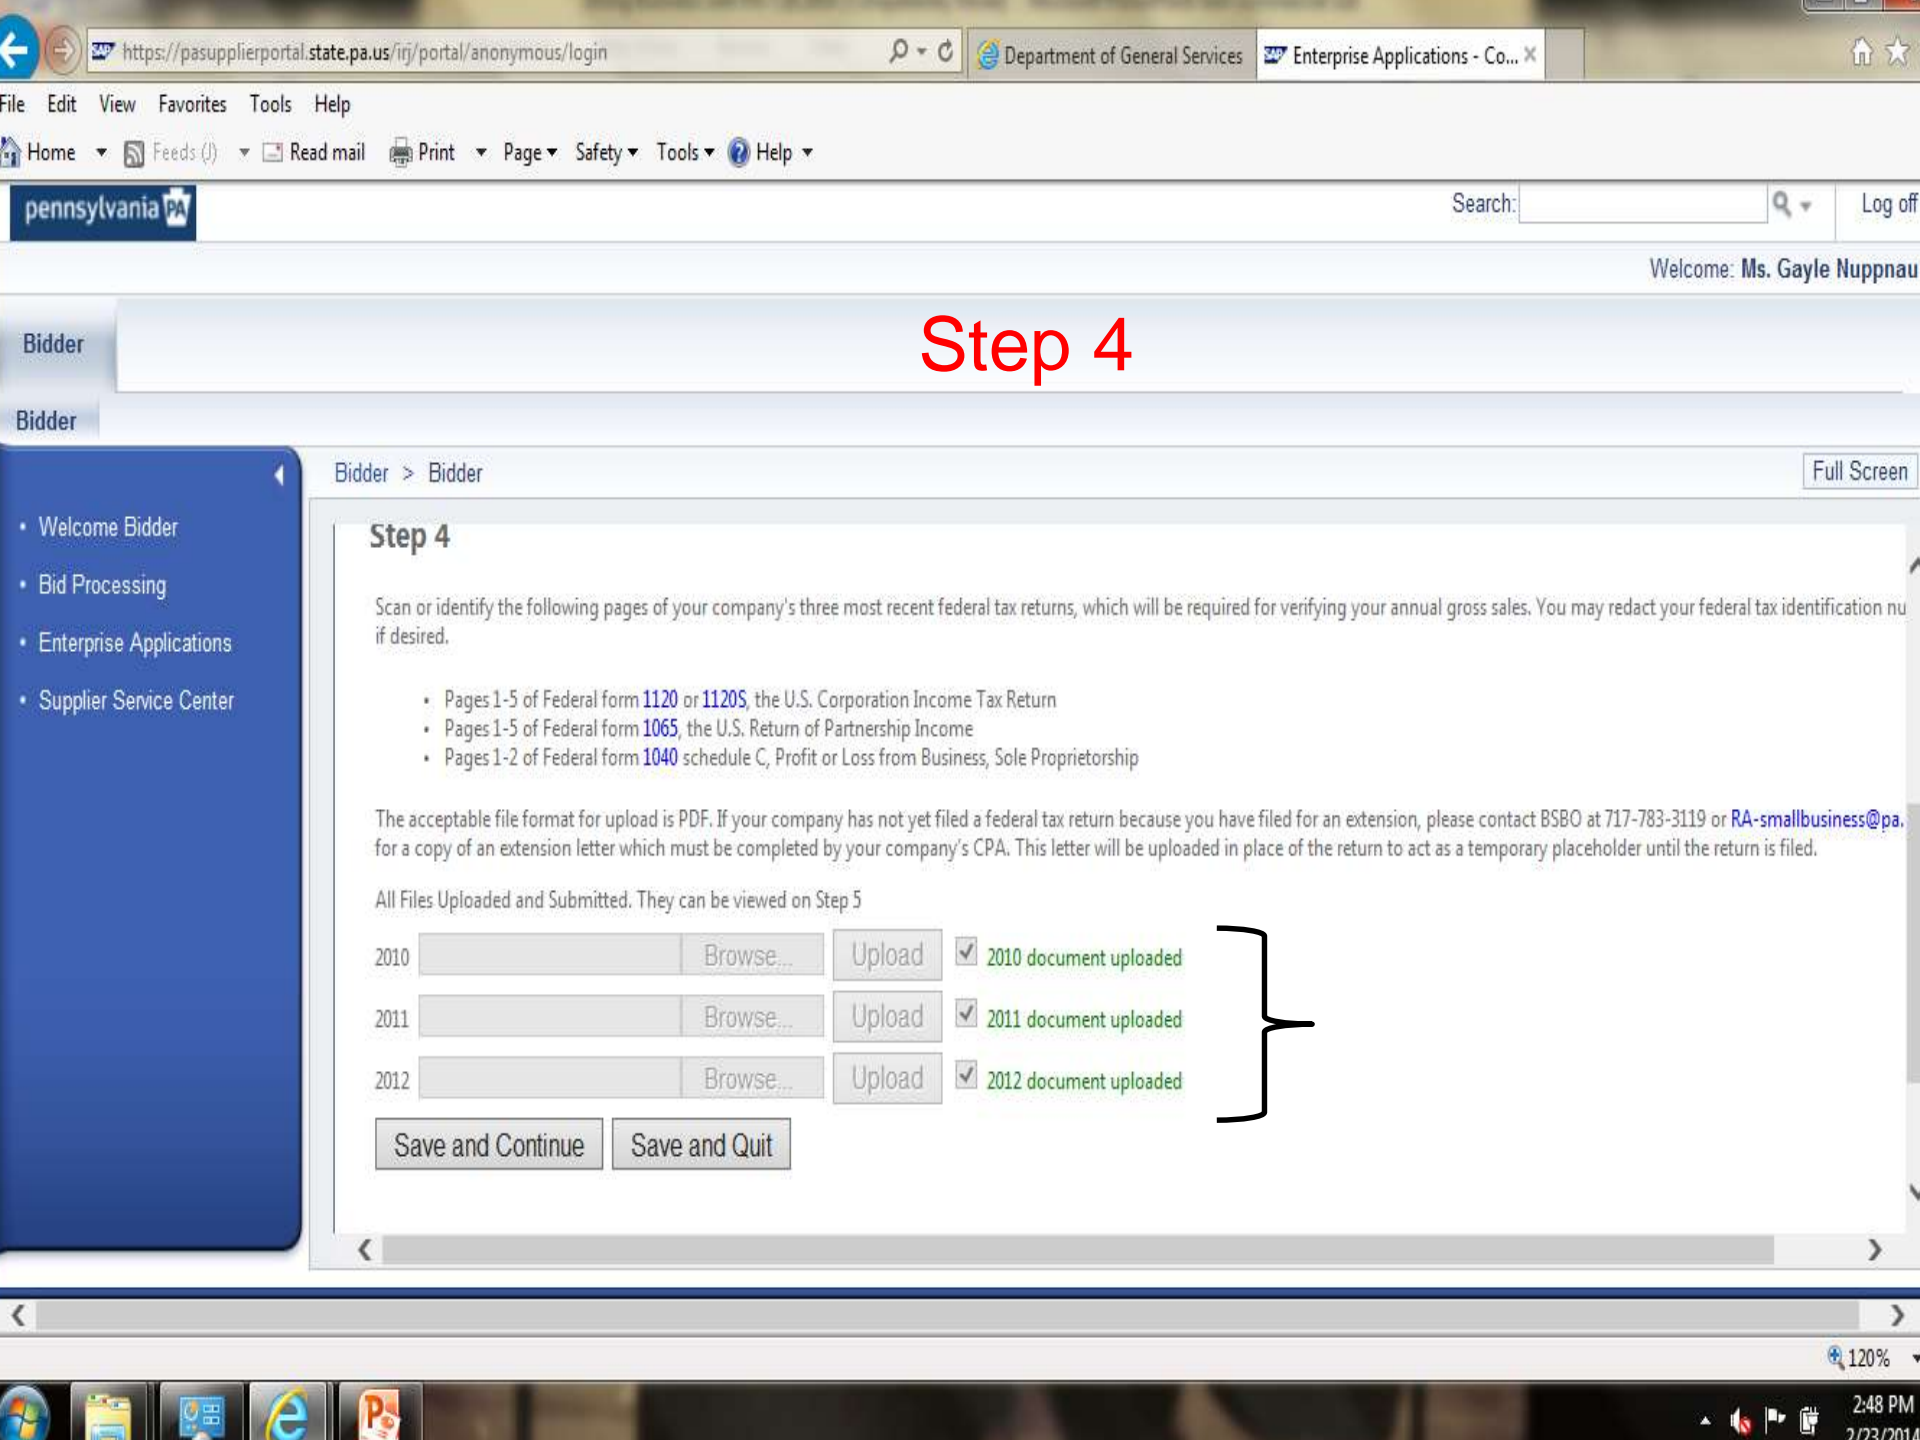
https://pasupplierportal.state.pa.us/irj/portal/anonymous/login

Department of General Services

Enterprise Applications - Co...

File Edit View Favorites Tools Help

Home Feeds (J) Read mail Print Page Safety Tools Help

pennsylvania PA

Search: Log off

Welcome: Ms. Gayle Nuppnau

Bidder

Step 4

Bidder

Bidder > Bidder

Full Screen

- Welcome Bidder
- Bid Processing
- Enterprise Applications
- Supplier Service Center

Step 4

Scan or identify the following pages of your company's three most recent federal tax returns, which will be required for verifying your annual gross sales. You may redact your federal tax identification nu if desired.

- Pages 1-5 of Federal form 1120 or 1120S, the U.S. Corporation Income Tax Return
- Pages 1-5 of Federal form 1065, the U.S. Return of Partnership Income
- Pages 1-2 of Federal form 1040 schedule C, Profit or Loss from Business, Sole Proprietorship

The acceptable file format for upload is PDF. If your company has not yet filed a federal tax return because you have filed for an extension, please contact BSBO at 717-783-3119 or RA-smallbusiness@pa. for a copy of an extension letter which must be completed by your company's CPA. This letter will be uploaded in place of the return to act as a temporary placeholder until the return is filed.

All Files Uploaded and Submitted. They can be viewed on Step 5

2010 Browse... Upload 2010 document uploaded

2011 Browse... Upload 2011 document uploaded

2012 Browse... Upload 2012 document uploaded

Save and Continue Save and Quit

120%

2:48 PM
2/23/2014